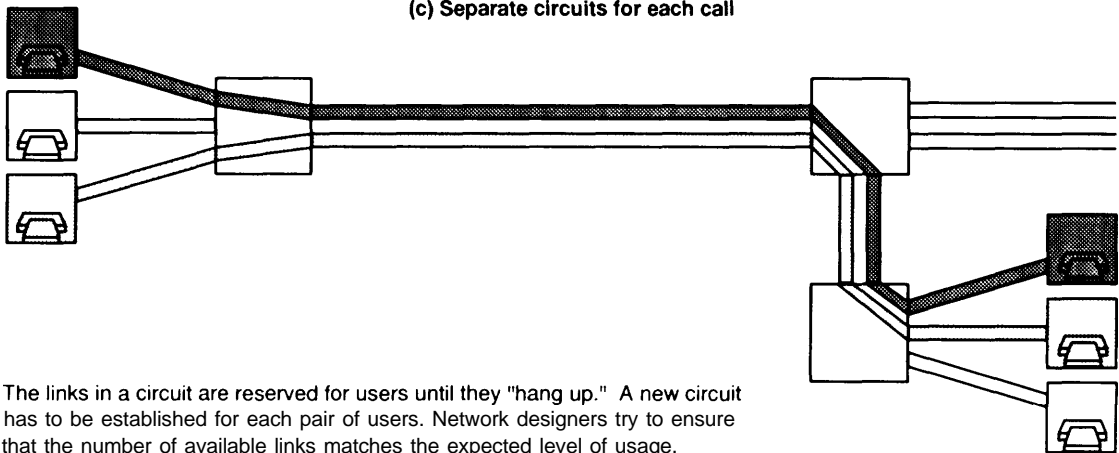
(c) Separate circuits for each call

The links in a circuit are reserved for users until they "hang up." A new circuit has to be established for each pair of users. Network designers try to ensure that the number of available links matches the expected level of usage.